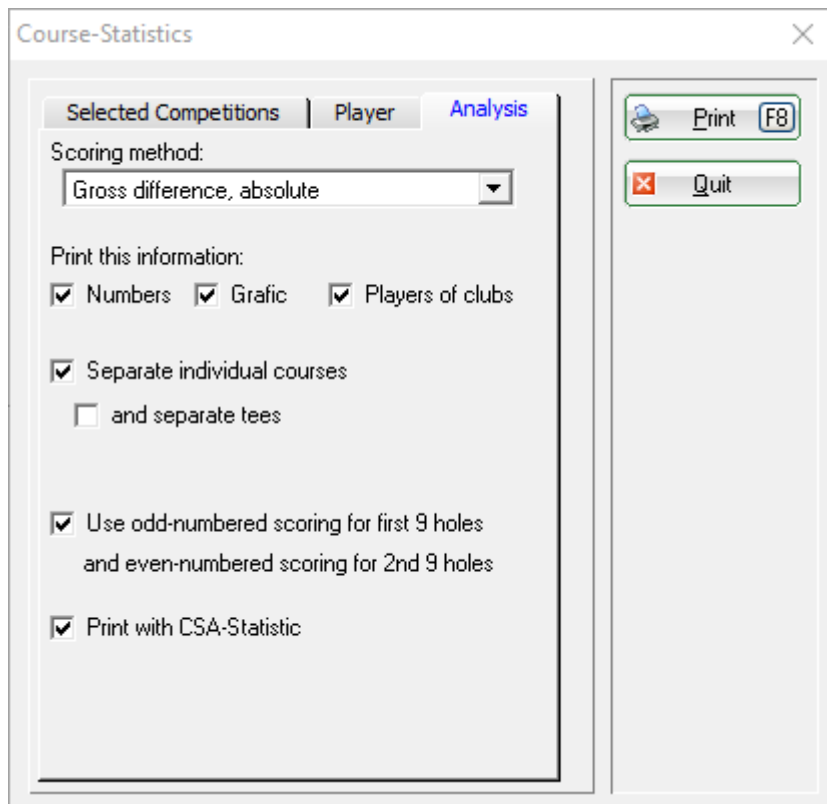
Course-Statistics

Selected Competitions
Player
Analysis

Scoring method:
Gross difference, absolute

Print this information:
Numbers
Grafic
Players of clubs

Separate individual courses
and separate tees

Use odd-numbered scoring for first 9 holes and even-numbered scoring for 2nd 9 holes

Print with CSA-Statistic

Print F8
Quit